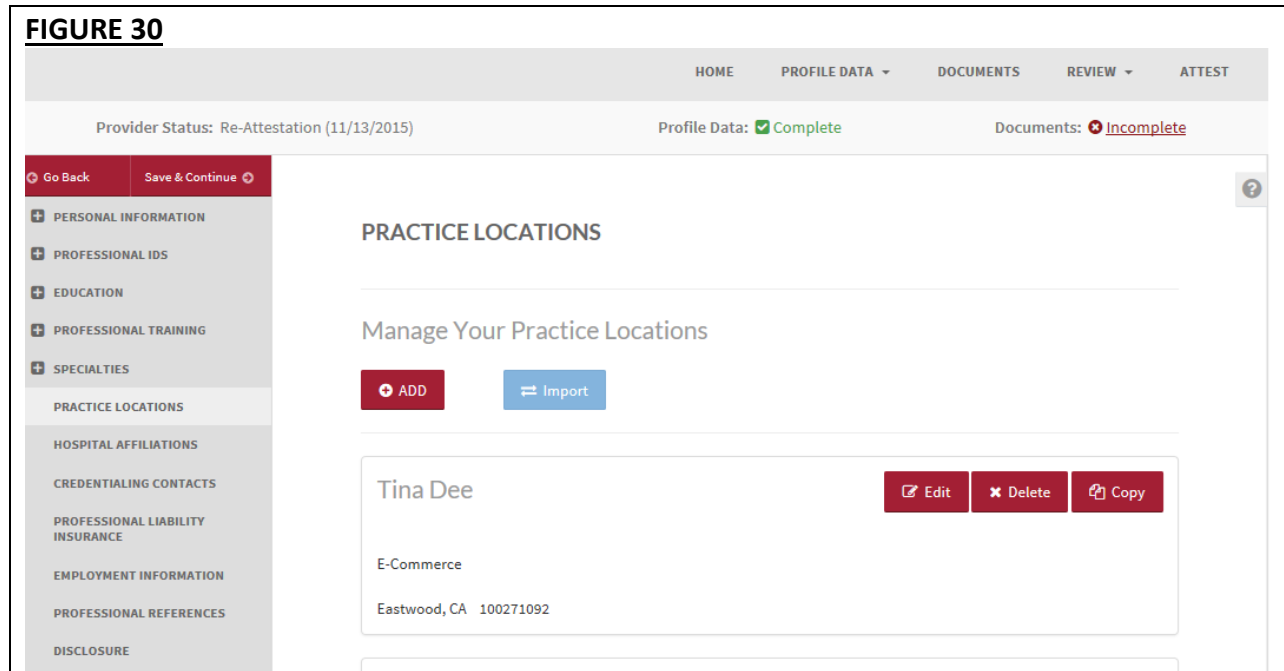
FIGURE 30

HOME PROFILE DATA DOCUMENTS REVIEW ATTEST

Provider Status: Re-Attestation (11/13/2015)

Profile Data: Complete

Documents: Incomplete

Go Back

Save & Continue

PERSONAL INFORMATION

PROFESSIONAL IDS

EDUCATION

PROFESSIONAL TRAINING

SPECIALTIES

PRACTICE LOCATIONS

HOSPITAL AFFILIATIONS

CREDENTIALING CONTACTS

PROFESSIONAL LIABILITY INSURANCE

EMPLOYMENT INFORMATION

PROFESSIONAL REFERENCES

DISCLOSURE

PRACTICE LOCATIONS

Manage Your Practice Locations

ADD

Import

Tina Dee

Edit

Delete

Copy

E-Commerce

Eastwood, CA 100271092